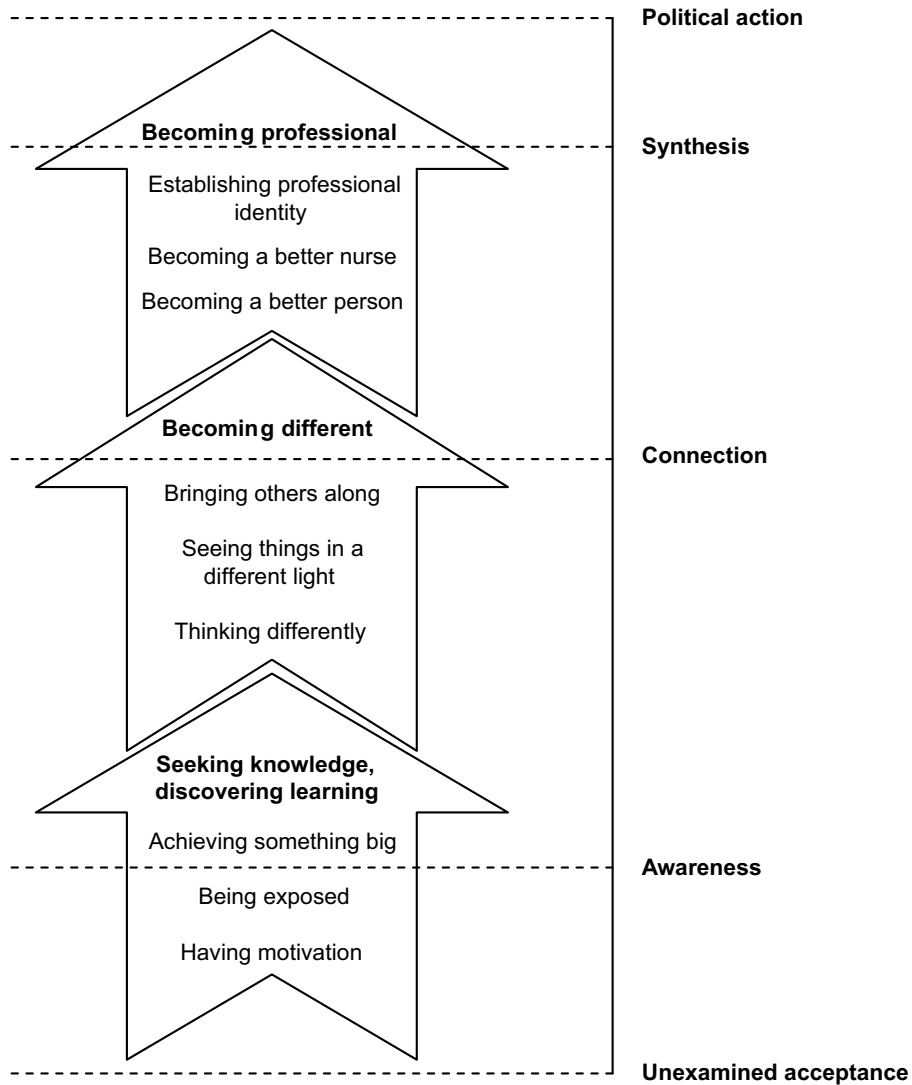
Political action

Becoming professional

Synthesis

Establishing professional identity

Becoming a better nurse

Becoming a better person

Becoming different

Connection

Bringing others along

Seeing things in a different light

Thinking differently

Seeking knowledge, discovering learning

Achieving something big

Awareness

Being exposed

Having motivation

Unexamined acceptance